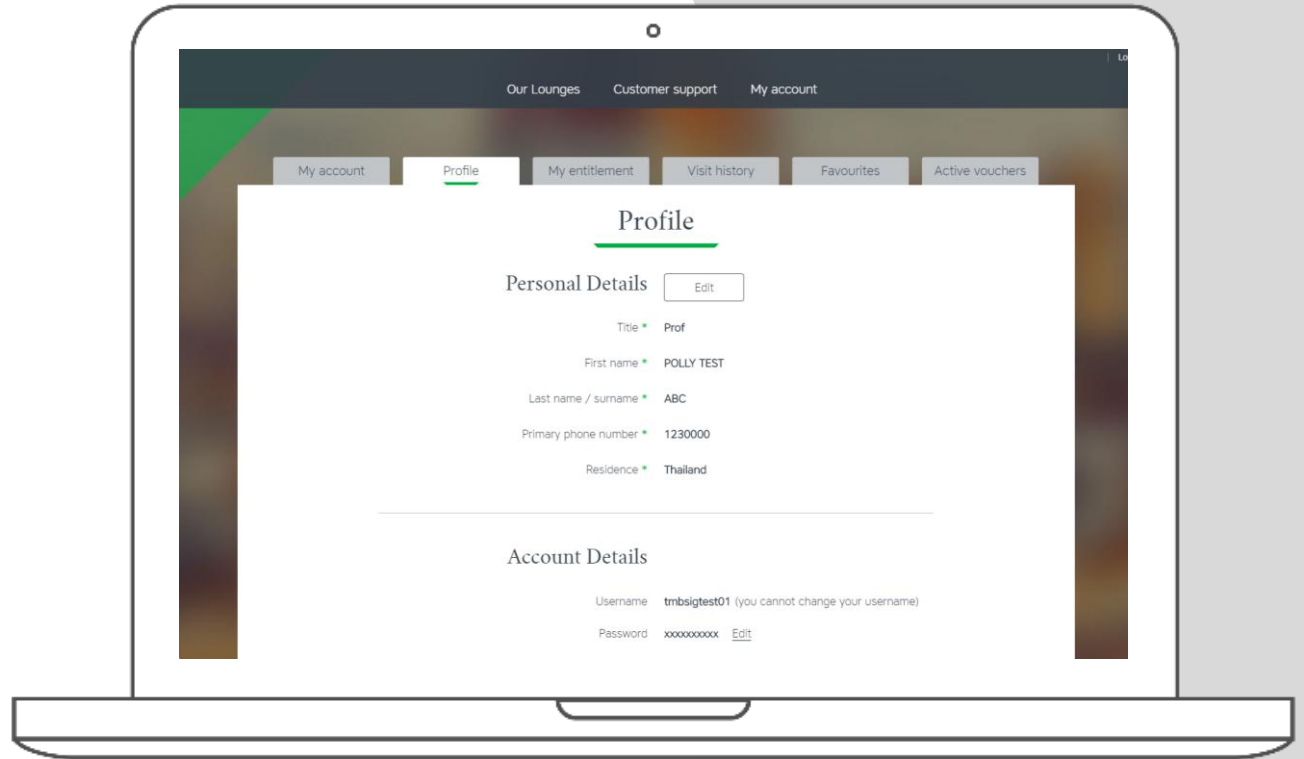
| Lo

Our Lounges Customer support My account

My account Profile My entitlement Visit history Favourites Active vouchers

Profile

Personal Details Edit

Title * Prof

First name * POLLY TEST

Last name / surname * ABC

Primary phone number * 1230000

Residence * Thailand

Account Details

Username tmbsigtest01 (you cannot change your username)

Password xxxxxxxxxx Edit